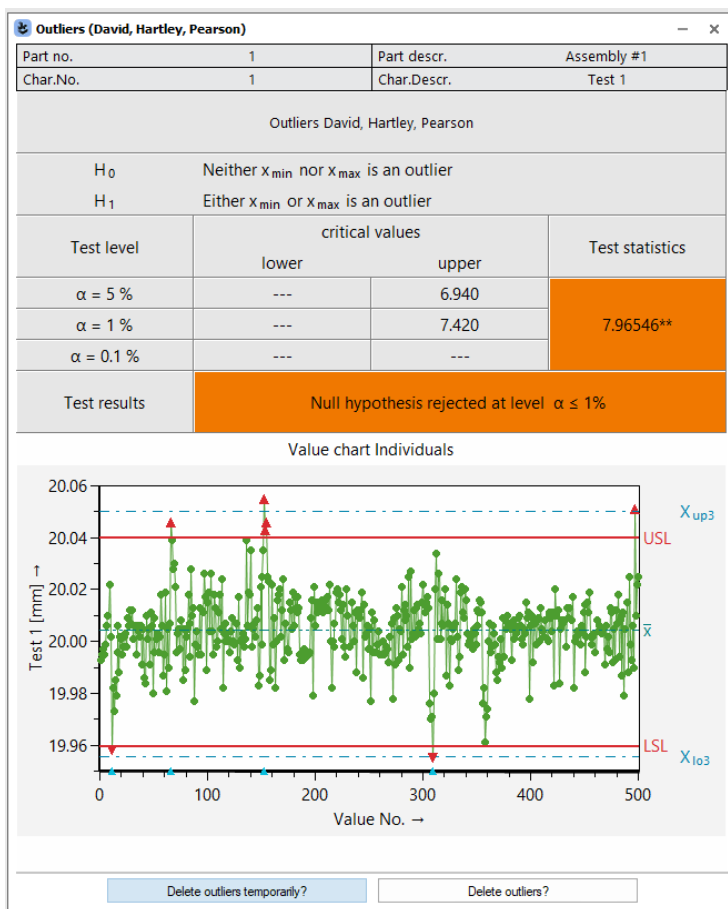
Outliers (David, Hartley, Pearson)

| Part no. | 1 | Part descr. | Assembly #1 |
|---|---|---|---|
| Char.No. | 1 | Char.Descr. | Test 1 |

Outliers David, Hartley, Pearson

$H_0$ Neither $x_{min}$ nor $x_{max}$ is an outlier

$H_1$ Either $x_{min}$ or $x_{max}$ is an outlier

| Test level | critical values lower | critical values upper | Test statistics |
|---|---|---|---|
| α = 5 % | --- | 6.940 | 7.96546** |
| α = 1 % | --- | 7.420 | |
| α = 0.1 % | --- | --- | |
| Test results | Null hypothesis rejected at level α ≤ 1% | | |

Value chart Individuals

20.06
20.04
20.02
20.00
19.98
19.96

Test 1 [mm] →

$X_{up3}$
USL
$\bar{x}$
LSL
$X_{lo3}$

0 100 200 300 400 500

Value No. →

Delete outliers temporarily?

Delete outliers?